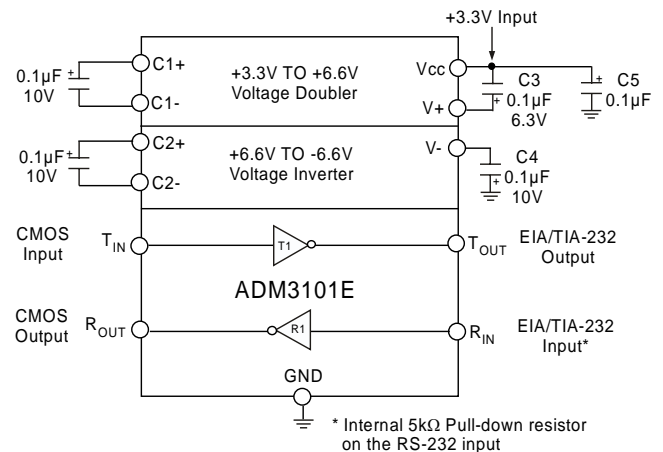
+3.3V Input

0.1µF
10V

C1+

C1-

+3.3V TO +6.6V
Voltage Doubler

Vcc

V+

C3
0.1µF
6.3V

C5
0.1µF

0.1µF
10V

C2+

C2-

+6.6V TO -6.6V
Voltage Inverter

V-

C4
0.1µF
10V

CMOS
Input

$T_{IN}$

T1

$T_{OUT}$

EIA/TIA-232
Output

ADM3101E

CMOS
Output

$R_{OUT}$

R1

$R_{IN}$

EIA/TIA-232
Input*

GND

* Internal 5kΩ Pull-down resistor on the RS-232 input